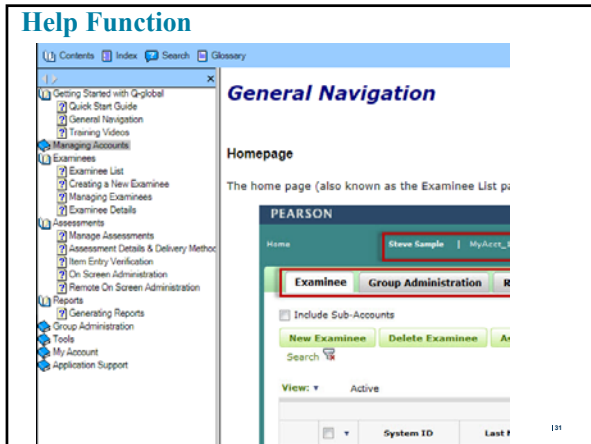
Help Function

Contents Index Search Glossary

Getting Started with Q-global
Quick Start Guide
General Navigation
Training Videos
Managing Accounts
Examinees
Examinee List
Creating a New Examinee
Managing Examinees
Examinee Details
Assessments
Manage Assessments
Assessment Details & Delivery Method
Item Entry Verification
On Screen Administration
Remote On Screen Administration
Reports
Generating Reports
Group Administration
Tools
My Account
Application Support

General Navigation

Homepage

The home page (also known as the Examinee List pa

PEARSON

Home

Steve Sample | MyAcct_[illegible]

Examinee Group Administration R

Include Sub-Accounts

New Examinee Delete Examinee A

Search

View: ▾ Active

System ID Last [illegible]

31